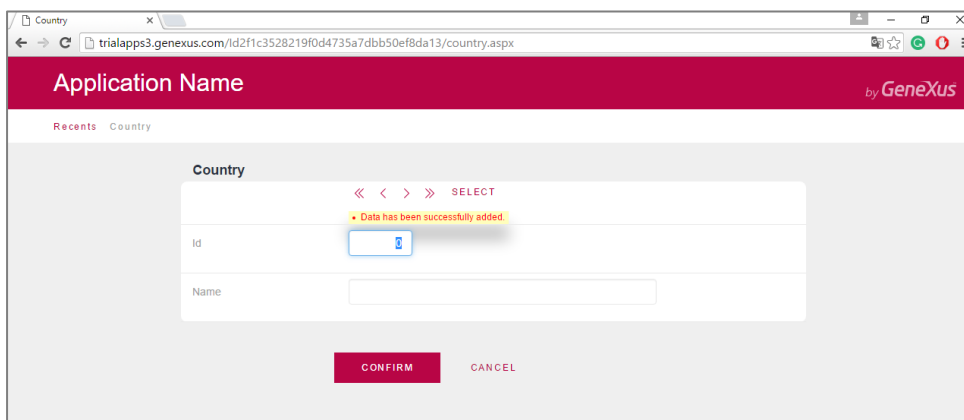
Country ×

trialapps3.genexus.com/Id2f1c3528219f0d4735a7dbb50ef8da13/country.aspx

Application Name

by GeneXus

Recents Country

Country

« ‹ › » SELECT

• Data has been successfully added.

Id 0

Name

CONFIRM CANCEL